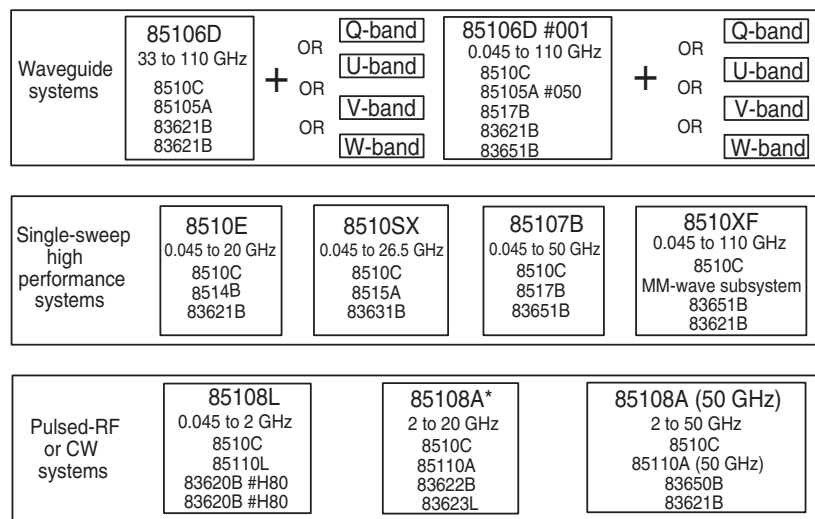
Waveguide systems

85106D
33 to 110 GHz
8510C
85105A
83621B
83621B

+

OR
OR
OR

Q-band
U-band
V-band
W-band

85106D #001
0.045 to 110 GHz
8510C
85105A #050
8517B
83621B
83651B

+

OR
OR
OR

Q-band
U-band
V-band
W-band

Single-sweep high performance systems

8510E
0.045 to 20 GHz
8510C
8514B
83621B

8510SX
0.045 to 26.5 GHz
8510C
8515A
83631B

85107B
0.045 to 50 GHz
8510C
8517B
83651B

8510XF
0.045 to 110 GHz
8510C
MM-wave subsystem
83651B
83621B

Pulsed-RF or CW systems

85108L
0.045 to 2 GHz
8510C
85110L
83620B #H80
83620B #H80

85108A*
2 to 20 GHz
8510C
85110A
83622B
83623L

85108A (50 GHz)
2 to 50 GHz
8510C
85110A (50 GHz)
83650B
83621B